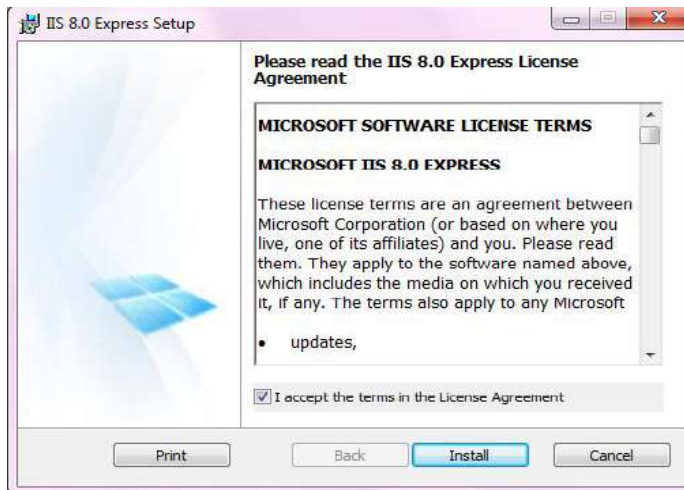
IIS 8.0 Express Setup

Please read the IIS 8.0 Express License Agreement

MICROSOFT SOFTWARE LICENSE TERMS

MICROSOFT IIS 8.0 EXPRESS

These license terms are an agreement between Microsoft Corporation (or based on where you live, one of its affiliates) and you. Please read them. They apply to the software named above, which includes the media on which you received it, if any. The terms also apply to any Microsoft

• updates,

I accept the terms in the License Agreement

Print | Back | Install | Cancel